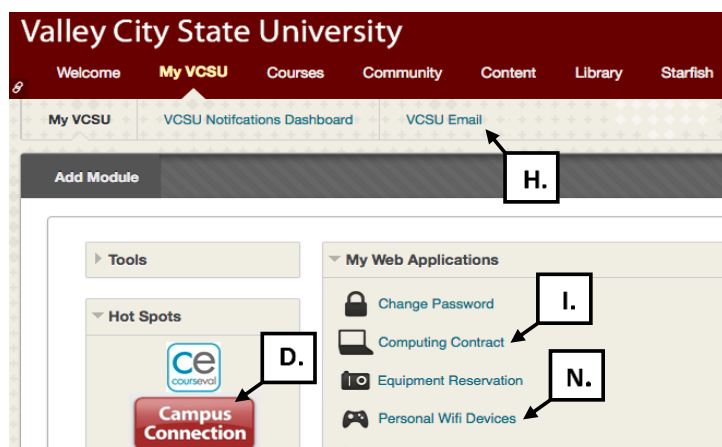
Valley City State University

Welcome My VCSU Courses Community Content Library Starfish

My VCSU VCSU Notifcations Dashboard VCSU Email

H.

Add Module

Tools

Hot Spots

ce courseval

Campus Connection

D.

My Web Applications

Change Password

I.

Computing Contract

Equipment Reservation

N.

Personal Wifi Devices